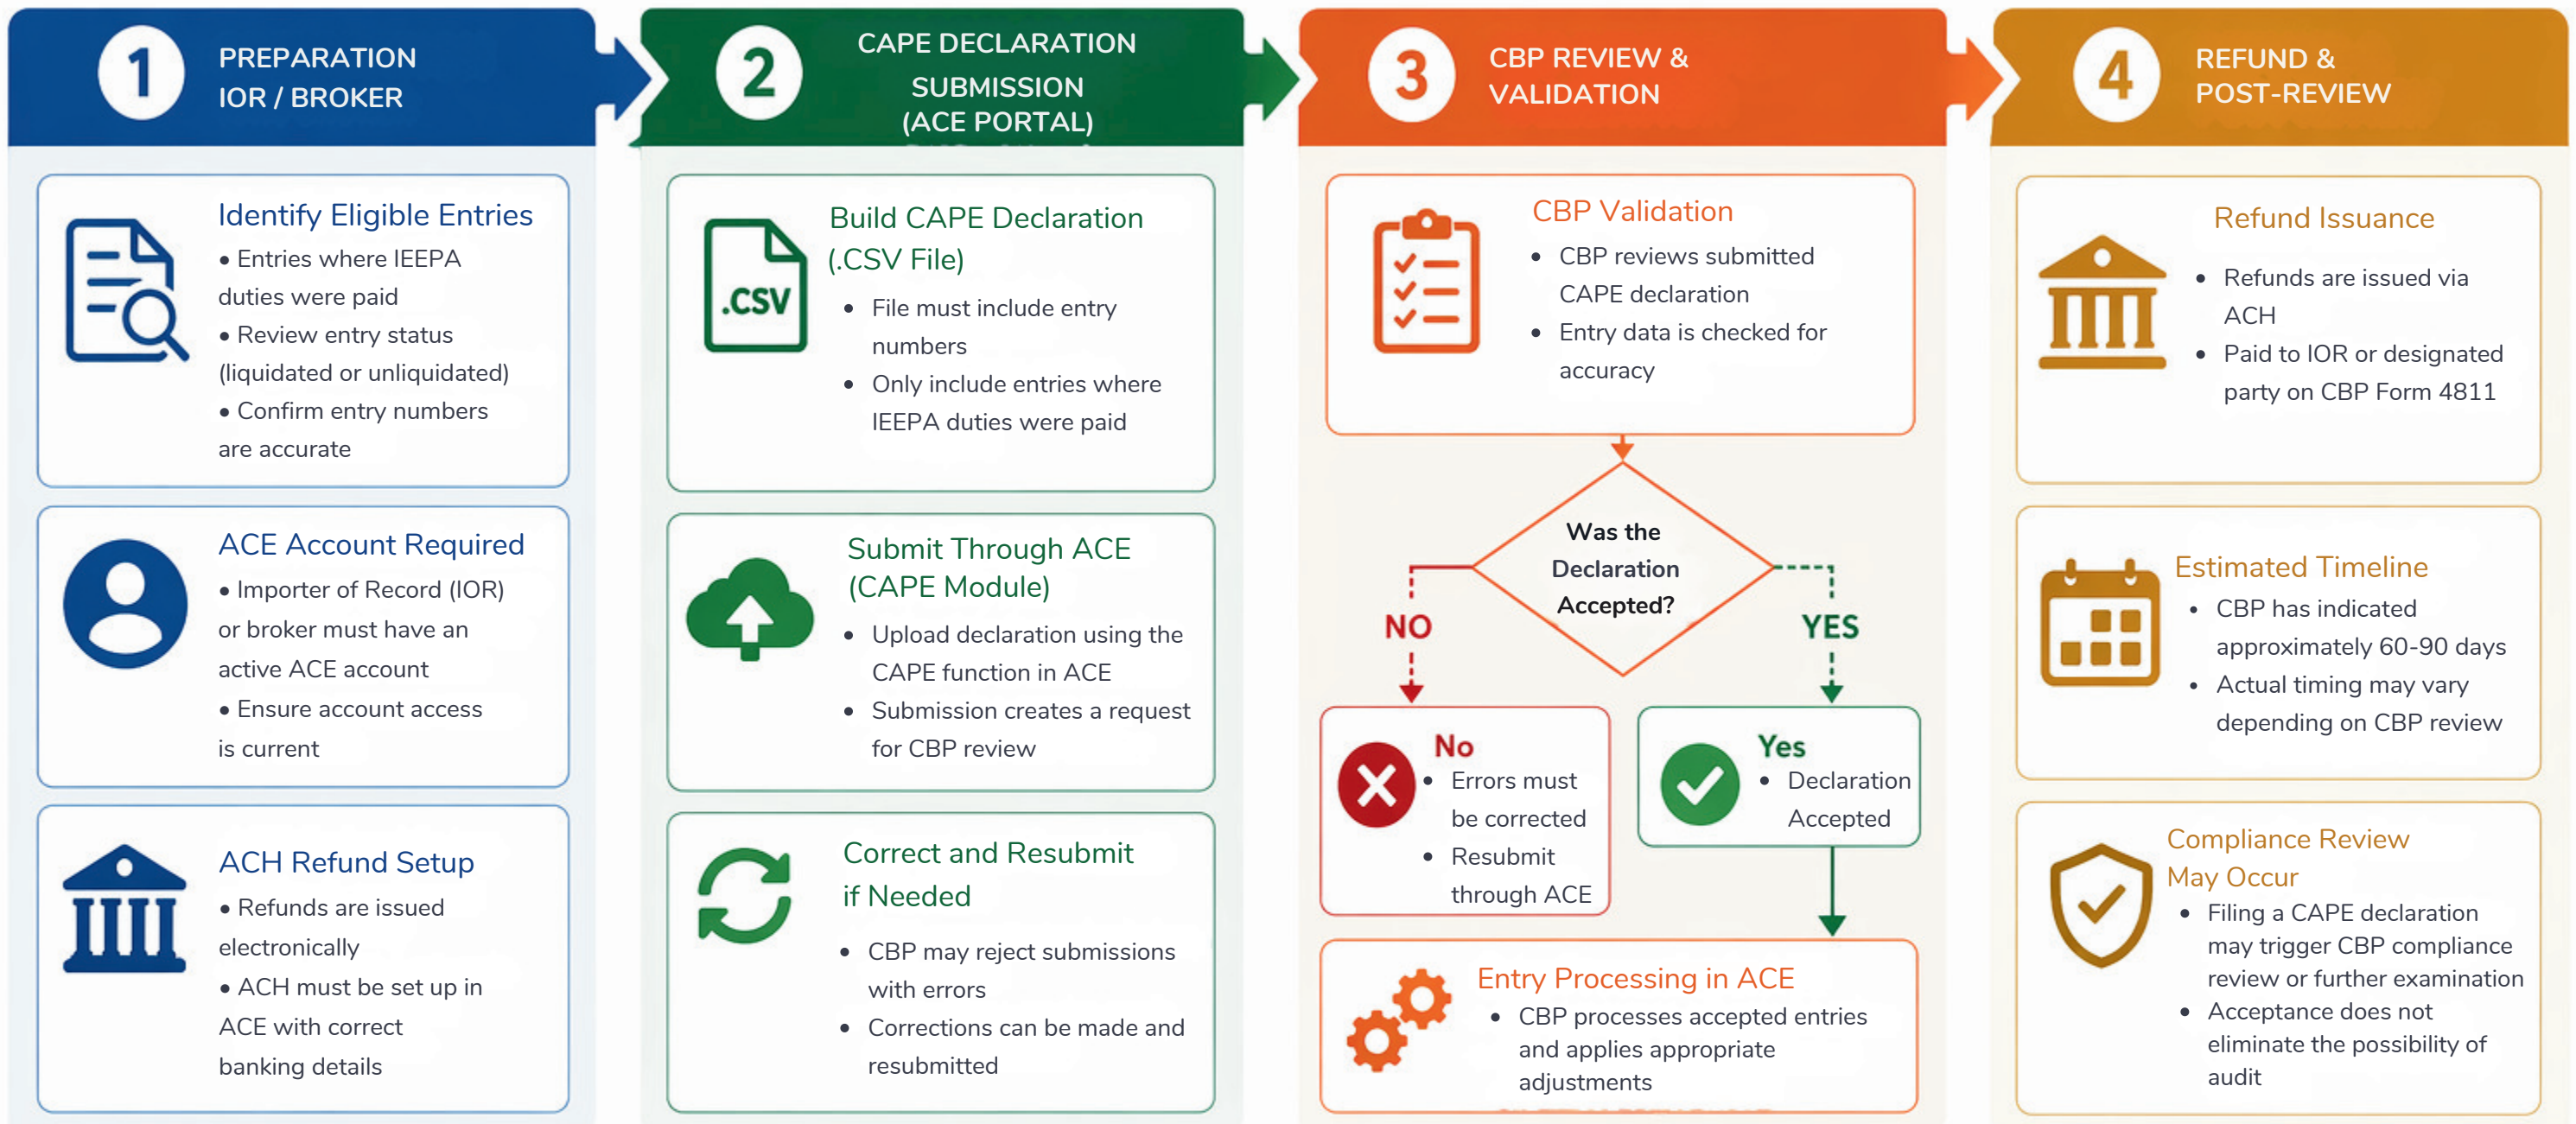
1 PREPARATION IOR / BROKER

2 CAPE DECLARATION SUBMISSION (ACE PORTAL)

3 CBP REVIEW & VALIDATION

4 REFUND & POST-REVIEW

Identify Eligible Entries
• Entries where IEEPA duties were paid
• Review entry status (liquidated or unliquidated)
• Confirm entry numbers are accurate

ACE Account Required
• Importer of Record (IOR) or broker must have an active ACE account
• Ensure account access is current

ACH Refund Setup
• Refunds are issued electronically
• ACH must be set up in ACE with correct banking details

.CSV

Build CAPE Declaration (.CSV File)
• File must include entry numbers
• Only include entries where IEEPA duties were paid

Submit Through ACE (CAPE Module)
• Upload declaration using the CAPE function in ACE
• Submission creates a request for CBP review

Correct and Resubmit if Needed
• CBP may reject submissions with errors
• Corrections can be made and resubmitted

CBP Validation
• CBP reviews submitted CAPE declaration
• Entry data is checked for accuracy

Was the Declaration Accepted?

NO

YES

No
• Errors must be corrected
• Resubmit through ACE

Yes
• Declaration Accepted

Entry Processing in ACE
• CBP processes accepted entries and applies appropriate adjustments

Refund Issuance
• Refunds are issued via ACH
• Paid to IOR or designated party on CBP Form 4811

Estimated Timeline
• CBP has indicated approximately 60-90 days
• Actual timing may vary depending on CBP review

Compliance Review May Occur
• Filing a CAPE declaration may trigger CBP compliance review or further examination
• Acceptance does not eliminate the possibility of audit